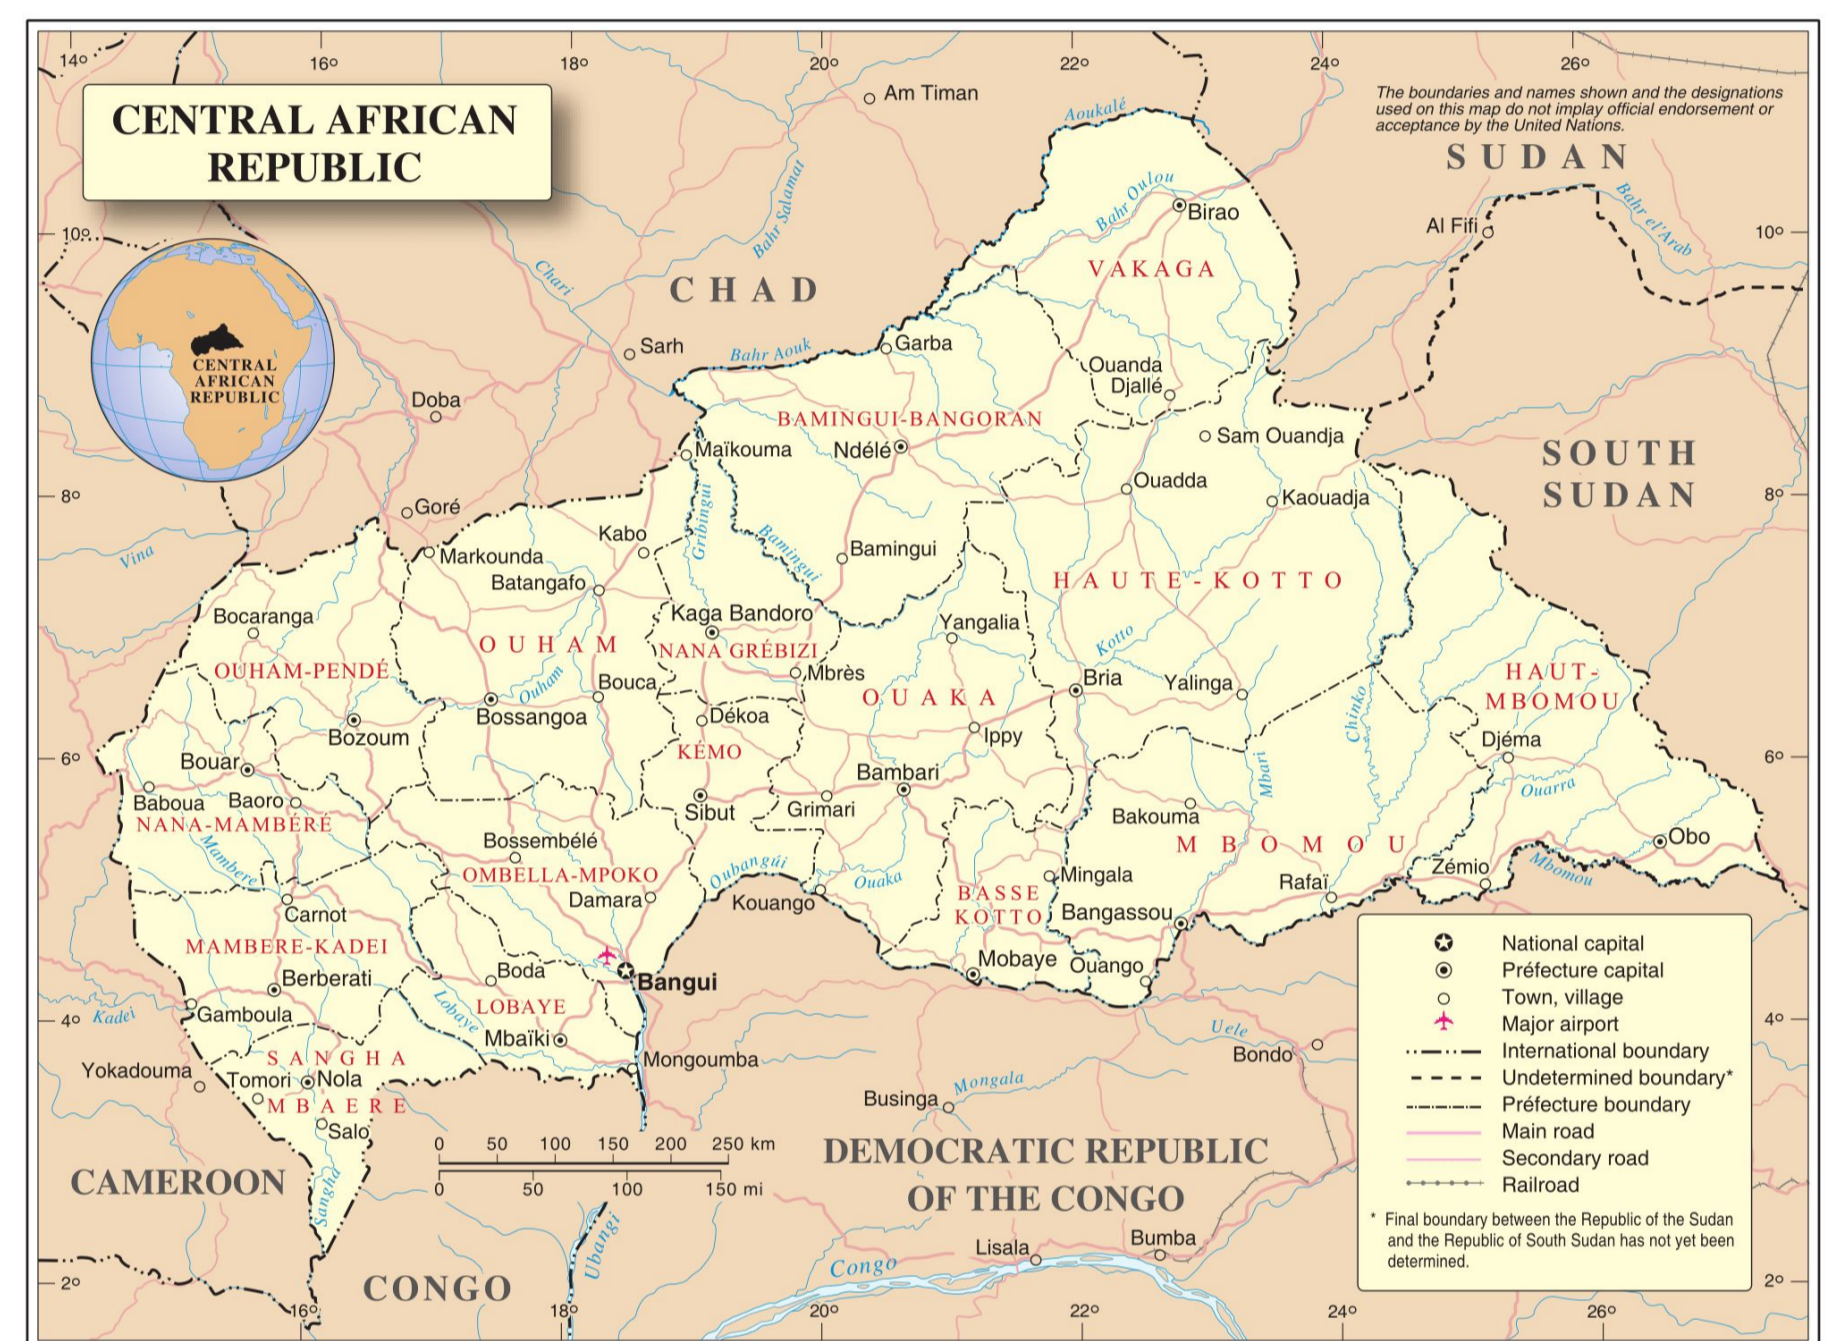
14° 16° 18° 20° 22° 24° 26°

CENTRAL AFRICAN REPUBLIC

The boundaries and names shown and the designations used on this map do not implay official endorsement or acceptance by the United Nations.

Am Timan

SUDAN

Aoukalé

Bahr Oulou

Birao

Bahr Salamat

Al Fifi

Bahr el'Arab

10°

10°

CENTRAL AFRICAN REPUBLIC

Chari

CHAD

VAKAGA

Sarh

Bahr Aouk

Garba

Doba

Ouanda Djallé

BAMINGUI-BANGORAN

Maïkouma

Ndélé

Sam Ouandja

SOUTH SUDAN

8°

Ouadda

Kaouadja

8°

Goré

Gribingui

Bamingui

Vina

Markounda

Kabo

Bamingui

Batangafo

HAUTE-KOTTO

Bocaranga

Kaga Bandoro

Yangalia

OUHAM

NANA GRÉBIZI

Kotto

OUHAM-PENDÉ

Mbrès

Bria

Yalinga

HAUT-MBOMOU

Ouham

Bouca

OUAKA

Bossangoa

Chinko

Bozoum

Dékoa

Ippy

KÉMO

Djéma

6°

Bouar

Bambari

6°

Mbari

Ouarra

Baboua

Baoro

Sibut

Grimari

Bakouma

NANA-MAMBÉRÉ

MBOMOU

Obo

Bossembélé

Mambere

Zémio

OMBELLA-MPOKO

Oubangui

Mingala

Rafaï

Mbomou

Damara

Ouaka

BASSE KOTTO

Carnot

Kouango

Bangassou

MAMBERE-KADEI

National capital

Mobaye

Ouango

Préfecture capital

Berberati

Boda

Bangui

Town, village

Gamboula

LOBAYE

Major airport

4°

Kadei

Lobaye

Mbaïki

Uele

4°

International boundary

SANGHA

Bondo

Undetermined boundary*

Yokadouma

Tomori

Nola

Mongoumba

Préfecture boundary

MBAERE

Mongala

Businga

Main road

Salo

0 50 100 150 200 250 km

DEMOCRATIC REPUBLIC OF THE CONGO

Secondary road

CAMEROON

0 50 100 150 mi

Railroad

Sangha

Ubangi

* Final boundary between the Republic of the Sudan and the Republic of South Sudan has not yet been determined.

Bumba

Lisala

2°

CONGO

Congo

2°

16° 18° 20° 22° 24° 26°